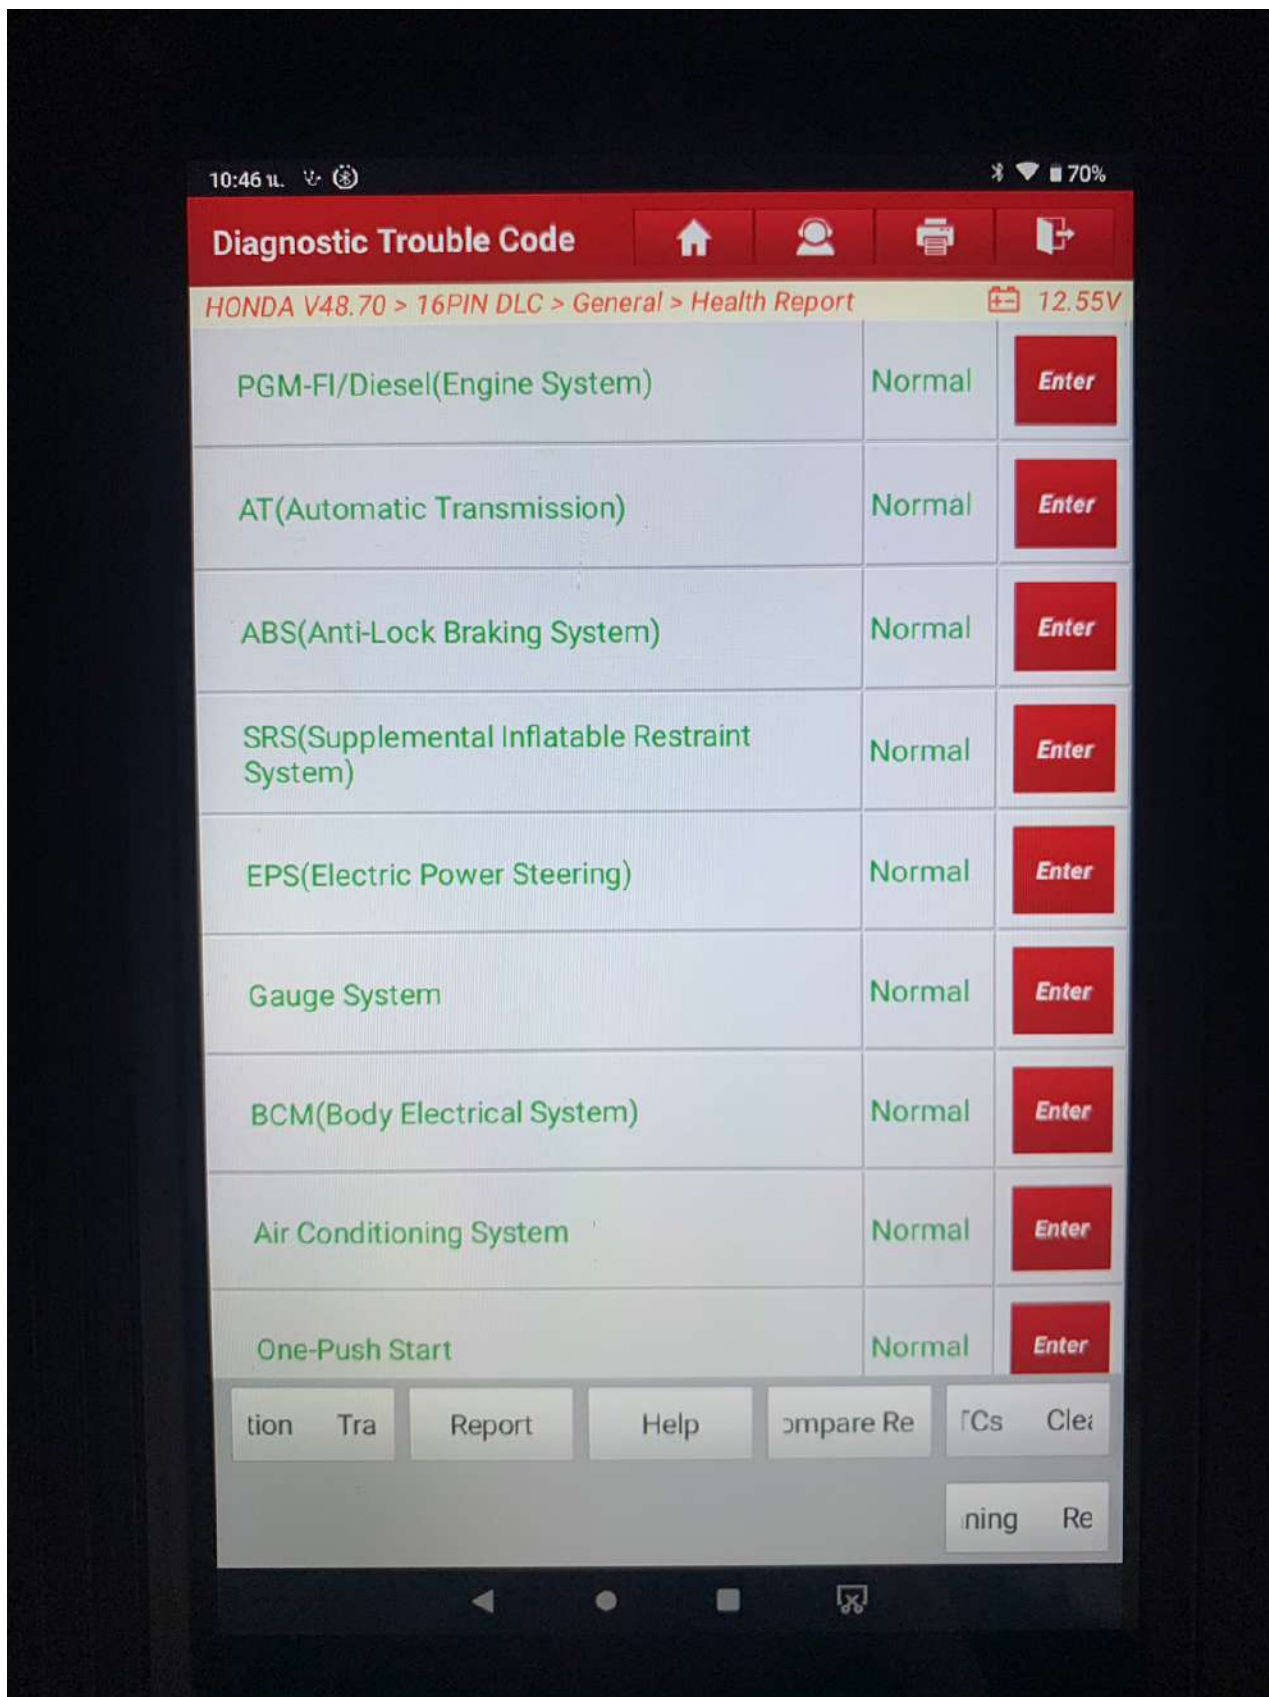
10:46 น.

70%

Diagnostic Trouble Code

HONDA V48.70 > 16PIN DLC > General > Health Report

12.55V

| | | |
|---|---|---|
| PGM-FI/Diesel(Engine System) | Normal | Enter |
| AT(Automatic Transmission) | Normal | Enter |
| ABS(Anti-Lock Braking System) | Normal | Enter |
| SRS(Supplemental Inflatable Restraint System) | Normal | Enter |
| EPS(Electric Power Steering) | Normal | Enter |
| Gauge System | Normal | Enter |
| BCM(Body Electrical System) | Normal | Enter |
| Air Conditioning System | Normal | Enter |
| One-Push Start | Normal | Enter |

tion Tra

Report

Help

ɔmpare Re

ΓCs Cleː

ning Re